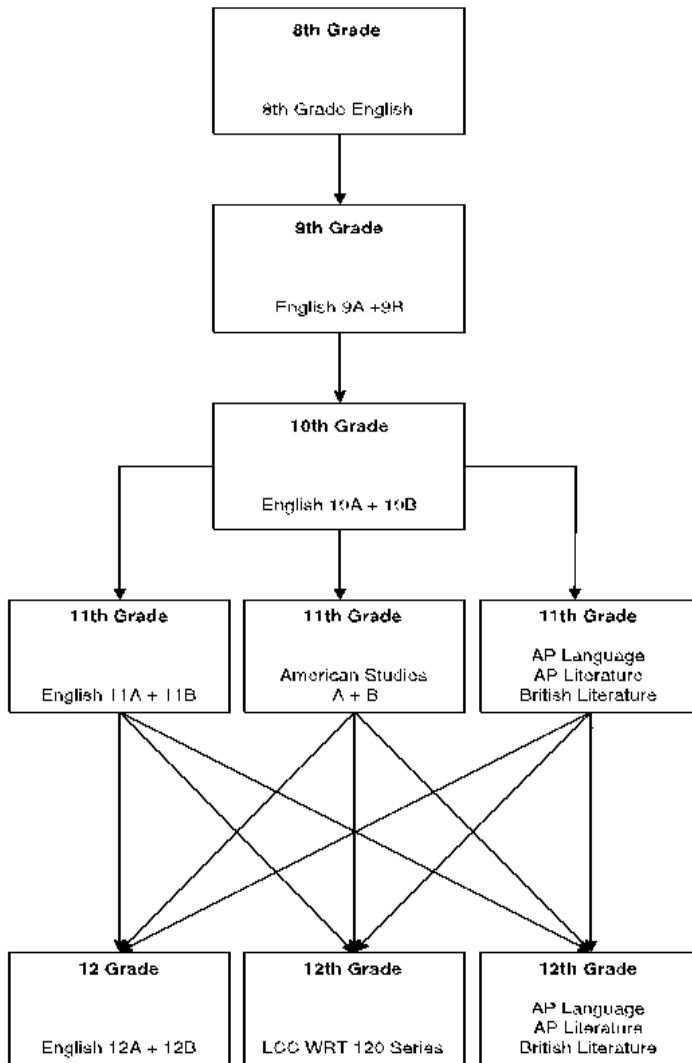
8th Grade

8th Grade English

9th Grade

English 9A +9B

10th Grade

English 10A + 10B

11th Grade

English 11A + 11B

11th Grade

American Studies A + B

11th Grade

AP Language
AP Literature
British Literature

12 Grade

English 12A + 12B

12th Grade

LCC WRT 120 Series

12th Grade

AP Language
AP Literature
British Literature